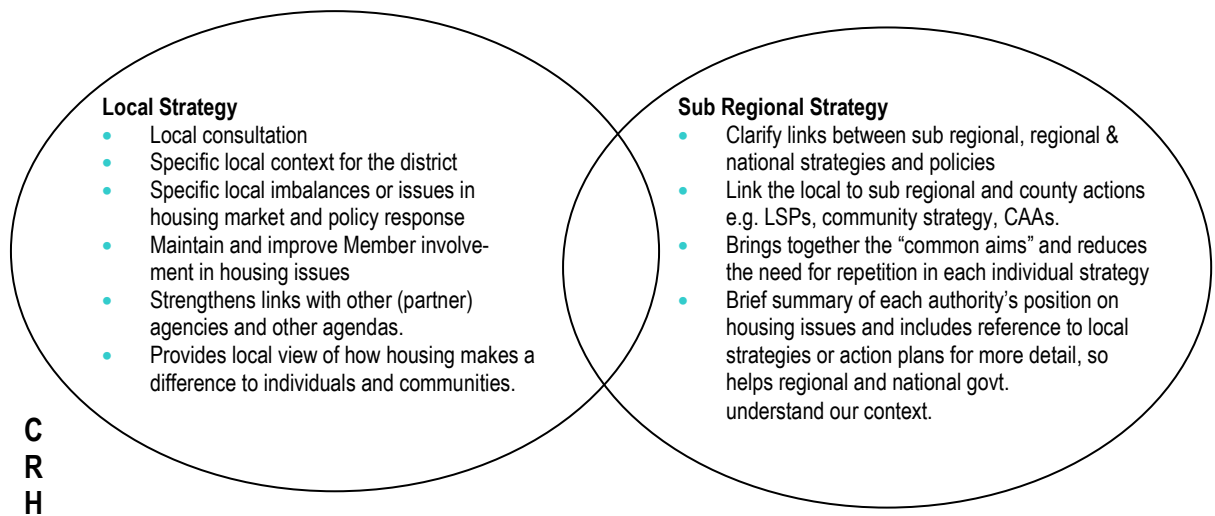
**Local Strategy**
- Local consultation
- Specific local context for the district
- Specific local imbalances or issues in housing market and policy response
- Maintain and improve Member involvement in housing issues
- Strengthens links with other (partner) agencies and other agendas.
- Provides local view of how housing makes a difference to individuals and communities.

**Sub Regional Strategy**
- Clarify links between sub regional, regional & national strategies and policies
- Link the local to sub regional and county actions e.g. LSPs, community strategy, CAAs.
- Brings together the "common aims" and reduces the need for repetition in each individual strategy
- Brief summary of each authority's position on housing issues and includes reference to local strategies or action plans for more detail, so helps regional and national govt. understand our context.

C
R
H